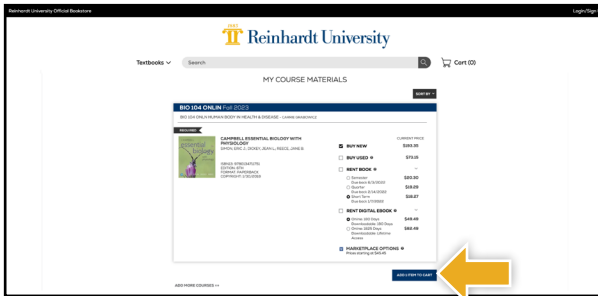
Reinhardt University Official Bookstore

Login/Sign In

1883

Reinhardt University

Textbooks

Search

Cart (0)

MY COURSE MATERIALS

SORT BY

BIO 104 ONLIN Fall 2023

BIO 104 ONLN HUMAN BODY N HEALTH & DISEASE - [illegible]

REQUIRED

CAMPBELL ESSENTIAL BIOLOGY WITH PHYSIOLOGY

SIMON, ERIC J., DICKEY, JEAN L., REECE, JANE B.

ISBN13: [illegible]
EDITION: 6TH
FORMAT: PAPERBACK
COPYRIGHT: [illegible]

CURRENT PRICE

BUY NEW $265.95

BUY USED $73.15

RENT BOOK

Semester $30.30
Due Back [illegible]

Quarter $19.29
Due Back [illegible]

Short Term $18.57
Due Back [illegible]

RENT DIGITAL EBOOK

Online 180 Days $49.49
Downloadable 180 Days

Online 1825 Days $80.49
Downloadable Lifetime Access

MARKETPLACE OPTIONS
Prices starting at $43.45

ADD 1 ITEM TO CART

ADD MORE COURSES >>